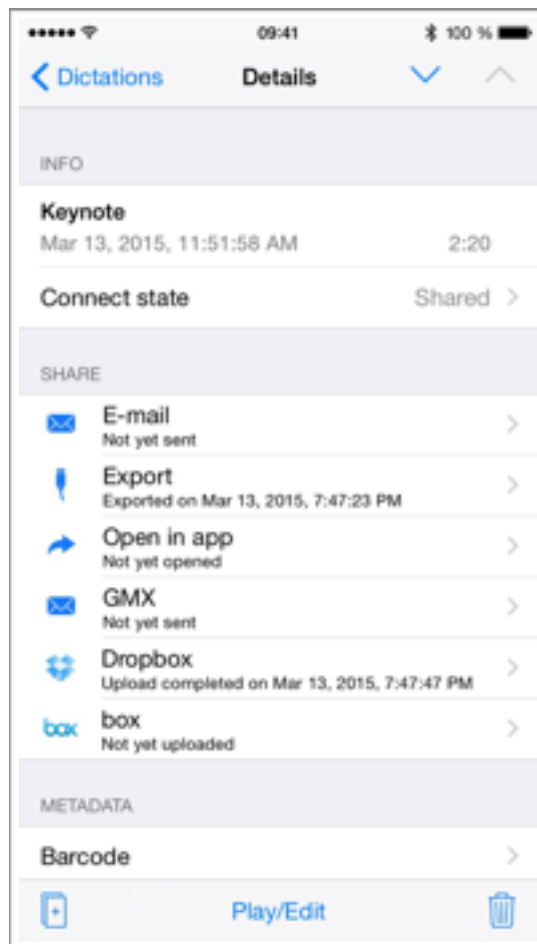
09:41
100 %

Dictations
Details

INFO

Keynote
Mar 13, 2015, 11:51:58 AM
2:20

Connect state
Shared

SHARE

E-mail
Not yet sent

Export
Exported on Mar 13, 2015, 7:47:23 PM

Open in app
Not yet opened

GMX
Not yet sent

Dropbox
Upload completed on Mar 13, 2015, 7:47:47 PM

box
box
Not yet uploaded

METADATA

Barcode

Play/Edit